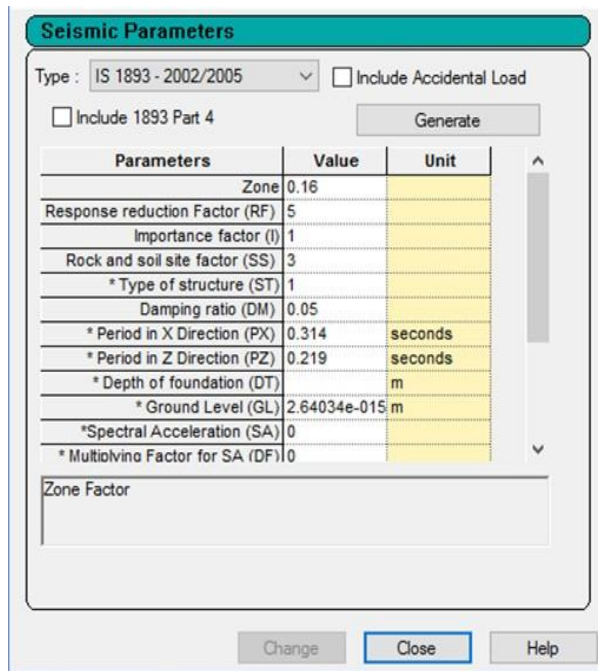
Seismic Parameters

Type : IS 1893 - 2002/2005

Include Accidental Load

Include 1893 Part 4

Generate

| Parameters | Value | Unit |
|---|---|---|
| Zone | 0.16 | |
| Response reduction Factor (RF) | 5 | |
| Importance factor (I) | 1 | |
| Rock and soil site factor (SS) | 3 | |
| * Type of structure (ST) | 1 | |
| Damping ratio (DM) | 0.05 | |
| * Period in X Direction (PX) | 0.314 | seconds |
| * Period in Z Direction (PZ) | 0.219 | seconds |
| * Depth of foundation (DT) | | m |
| * Ground Level (GL) | 2.64034e-015 | m |
| *Spectral Acceleration (SA) | 0 | |
| * Multiplying Factor for SA (DF) | 0 | |

Zone Factor

Change Close Help